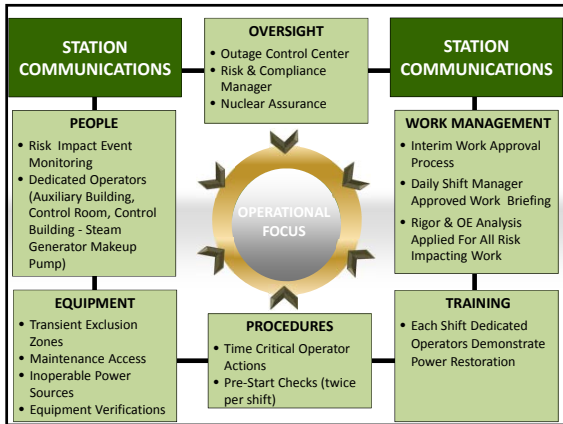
STATION COMMUNICATIONS

OVERSIGHT
• Outage Control Center
• Risk & Compliance Manager
• Nuclear Assurance

STATION COMMUNICATIONS

PEOPLE
• Risk Impact Event Monitoring
• Dedicated Operators (Auxiliary Building, Control Room, Control Building - Steam Generator Makeup Pump)

OPERATIONAL FOCUS

WORK MANAGEMENT
• Interim Work Approval Process
• Daily Shift Manager Approved Work Briefing
• Rigor & OE Analysis Applied For All Risk Impacting Work

EQUIPMENT
• Transient Exclusion Zones
• Maintenance Access
• Inoperable Power Sources
• Equipment Verifications

PROCEDURES
• Time Critical Operator Actions
• Pre-Start Checks (twice per shift)

TRAINING
• Each Shift Dedicated Operators Demonstrate Power Restoration